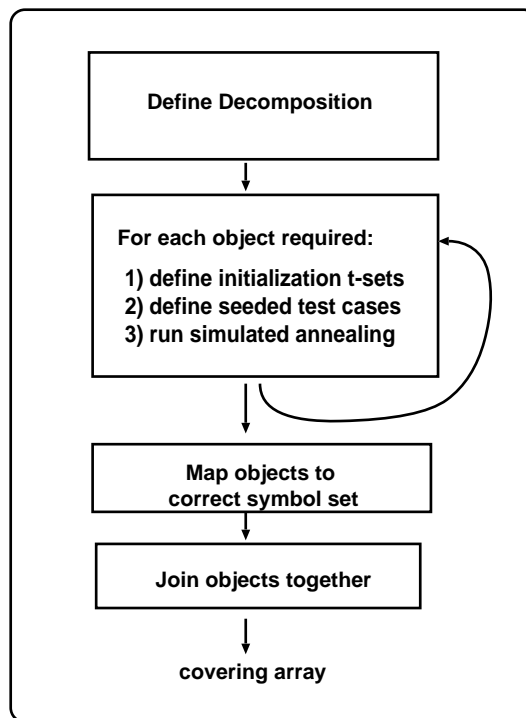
Define Decomposition

For each object required:

1) define initialization t-sets
2) define seeded test cases
3) run simulated annealing

Map objects to correct symbol set

Join objects together

covering array